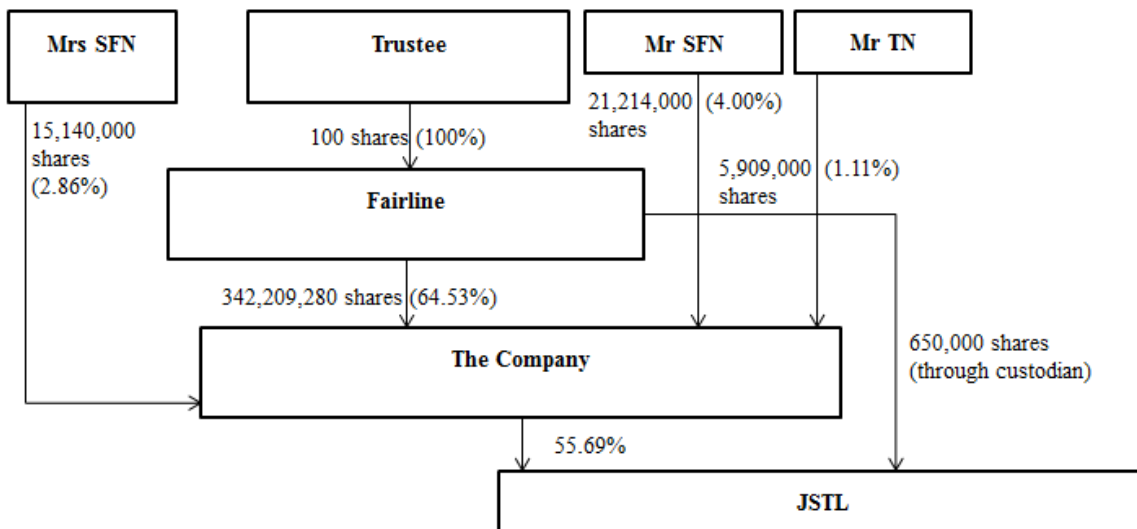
Mrs SFN

Trustee

Mr SFN

Mr TN

15,140,000 shares (2.86%)

100 shares (100%)

21,214,000 (4.00%) shares

5,909,000 (1.11%) shares

Fairline

342,209,280 shares (64.53%)

The Company

650,000 shares (through custodian)

55.69%

JSTL